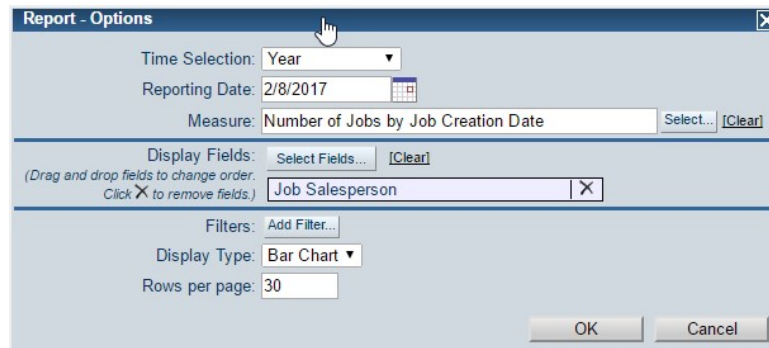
Report - Options

Time Selection: Year

Reporting Date: 2/8/2017

Measure: Number of Jobs by Job Creation Date Select... [Clear]

Display Fields: Select Fields... [Clear]
(Drag and drop fields to change order. Click ✕ to remove fields.)
Job Salesperson ✕

Filters: Add Filter...

Display Type: Bar Chart

Rows per page: 30

OK Cancel